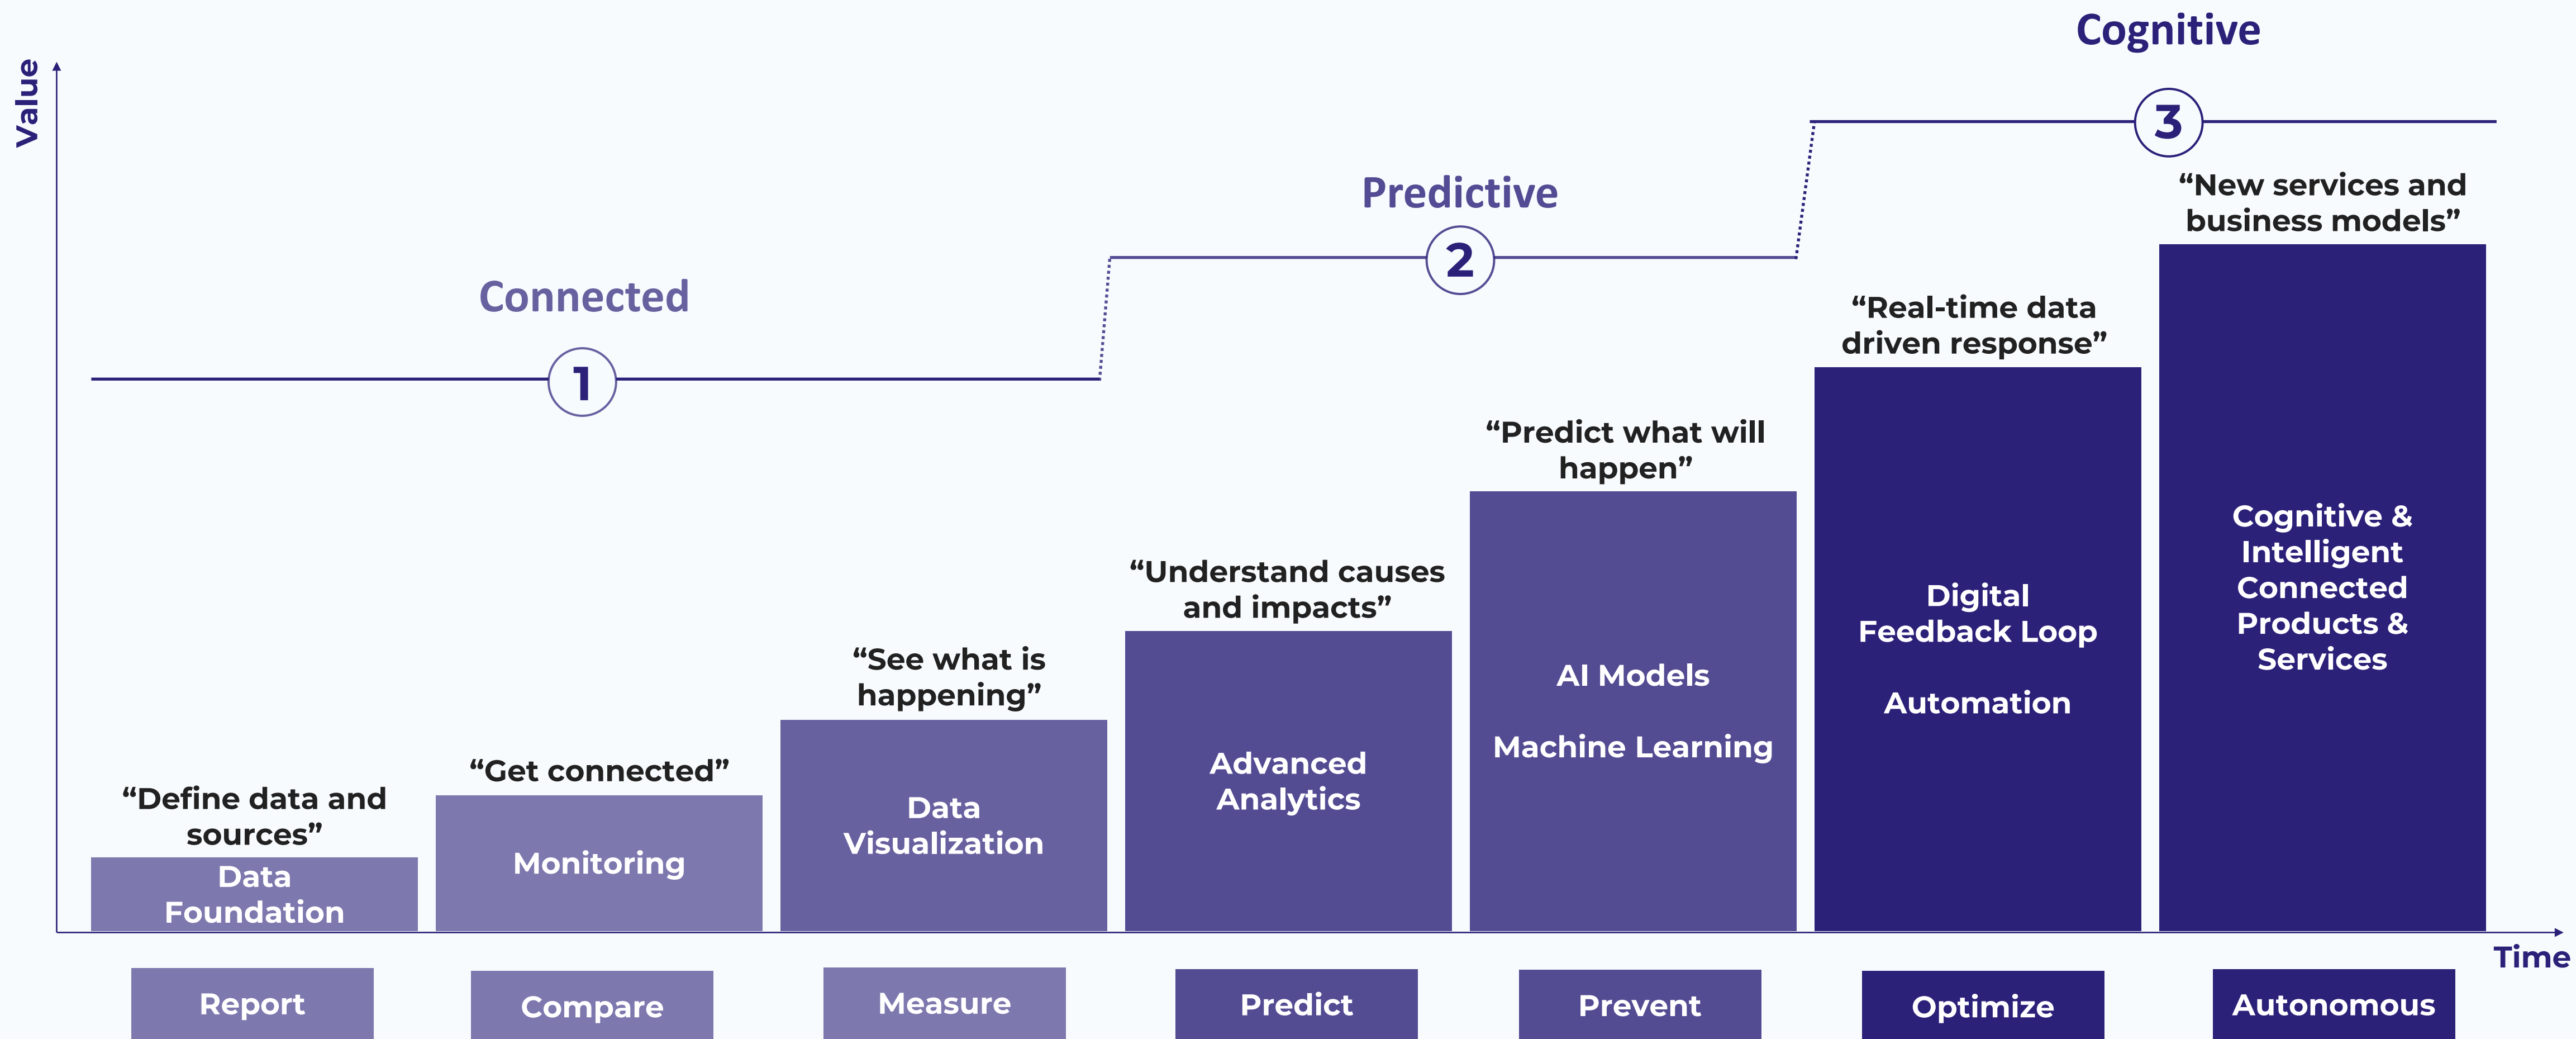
Value

Cognitive

3

Predictive

2

Connected

1

“New services and business models”

“Real-time data driven response”

“Predict what will happen”

“Understand causes and impacts”

“See what is happening”

“Get connected”

“Define data and sources”

Data Foundation

Monitoring

Data Visualization

Advanced Analytics

AI Models

Machine Learning

Digital Feedback Loop

Automation

Cognitive & Intelligent Connected Products & Services

Time

Report

Compare

Measure

Predict

Prevent

Optimize

Autonomous